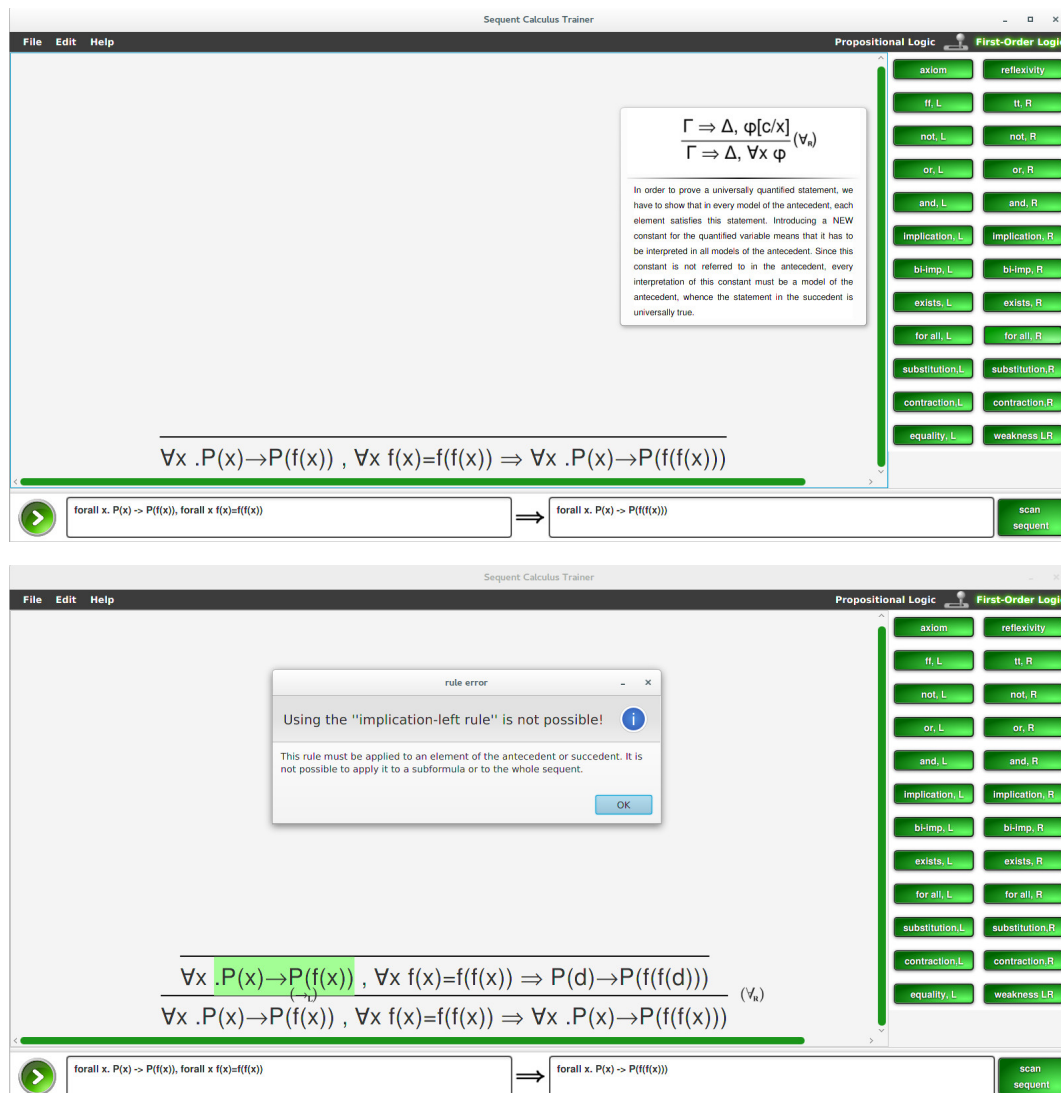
Sequent Calculus Trainer

File Edit Help

Propositional Logic First-Order Logic

$\frac{\Gamma \Rightarrow \Delta, \varphi[c/x]}{\Gamma \Rightarrow \Delta, \forall x\ \varphi}(\forall_R)$

In order to prove a universally quantified statement, we have to show that in every model of the antecedent, each element satisfies this statement. Introducing a NEW constant for the quantified variable means that it has to be interpreted in all models of the antecedent. Since this constant is not referred to in the antecedent, every interpretation of this constant must be a model of the antecedent, whence the statement in the succedent is universally true.

axiom | reflexivity
ff, L | tt, R
not, L | not, R
or, L | or, R
and, L | and, R
implication, L | implication, R
bi-imp, L | bi-imp, R
exists, L | exists, R
for all, L | for all, R
substitution,L | substitution,R
contraction,L | contraction,R
equality, L | weakness LR

$\forall x\ .P(x) \to P(f(x))\ ,\ \forall x\ f(x)=f(f(x)) \Rightarrow \forall x\ .P(x) \to P(f(f(x)))$

forall x. P(x) -> P(f(x)), forall x f(x)=f(f(x))

$\Longrightarrow$

forall x. P(x) -> P(f(f(x)))

scan sequent

Sequent Calculus Trainer

File Edit Help

Propositional Logic First-Order Logic

rule error

Using the ''implication-left rule'' is not possible!

This rule must be applied to an element of the antecedent or succedent. It is not possible to apply it to a subformula or to the whole sequent.

OK

axiom | reflexivity
ff, L | tt, R
not, L | not, R
or, L | or, R
and, L | and, R
implication, L | implication, R
bi-imp, L | bi-imp, R
exists, L | exists, R
for all, L | for all, R
substitution,L | substitution,R
contraction,L | contraction,R
equality, L | weakness LR

$\forall x\ .P(x) \to P(f(x))\ ,\ \forall x\ f(x)=f(f(x)) \Rightarrow P(d) \to P(f(f(d)))$ $(\to_L)$

$\forall x\ .P(x) \to P(f(x))\ ,\ \forall x\ f(x)=f(f(x)) \Rightarrow \forall x\ .P(x) \to P(f(f(x)))$ $(\forall_R)$

forall x. P(x) -> P(f(x)), forall x f(x)=f(f(x))

$\Longrightarrow$

forall x. P(x) -> P(f(f(x)))

scan sequent